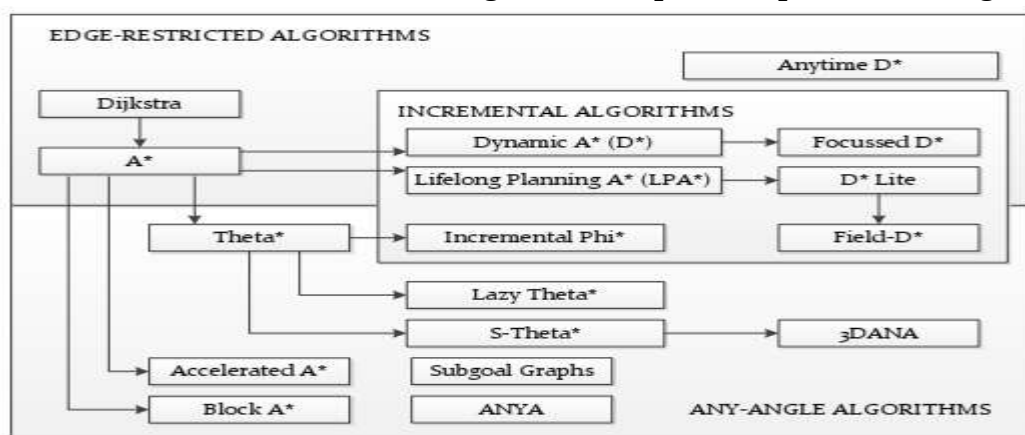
EDGE-RESTRICTED ALGORITHMS

Anytime D*

Dijkstra

A*

INCREMENTAL ALGORITHMS

Dynamic A* (D*)

Focussed D*

Lifelong Planning A* (LPA*)

D* Lite

Theta*

Incremental Phi*

Field-D*

Lazy Theta*

S-Theta*

3DANA

Accelerated A*

Subgoal Graphs

Block A*

ANYA

ANY-ANGLE ALGORITHMS